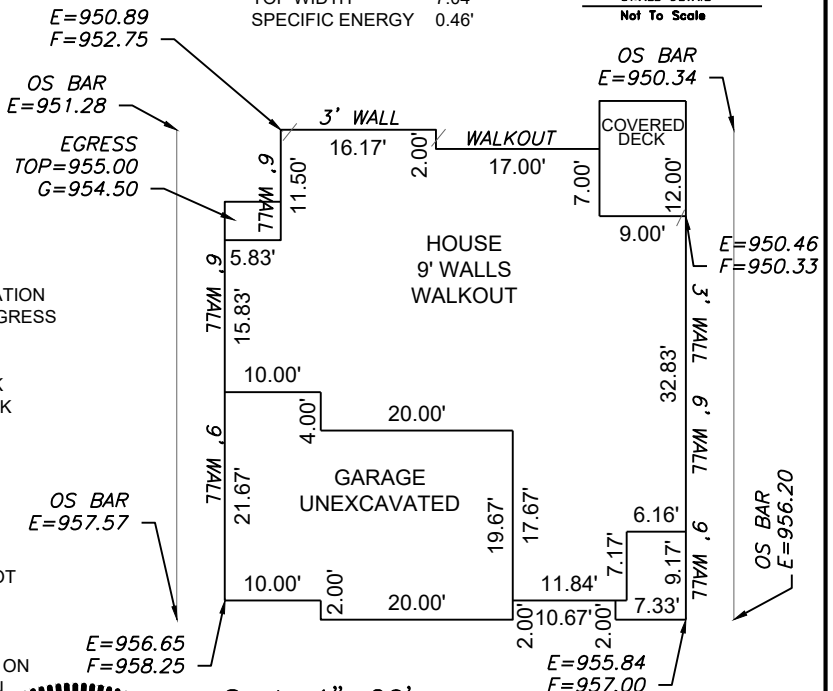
E=950.89
F=952.75

TOP WIDTH 7.04'
SPECIFIC ENERGY 0.46'

Not To Scale

OS BAR
E=951.28

OS BAR
E=950.34

3' WALL
16.17'
2.00'
WALKOUT
17.00'
COVERED DECK
7.00'
12.00'
9.00'

EGRESS
TOP=955.00
G=954.50

9' WALL
11.50'
5.83'

E=950.46
F=950.33

ATION
GRESS

HOUSE
9' WALLS
WALKOUT

9' WALL
15.83'

3' WALL

32.83'

9' WALL

10.00'
4.00'
20.00'

9' WALL

GARAGE
UNEXCAVATED

21.67'
19.67'
17.67'

OS BAR
E=957.57

6.16'
7.17'
9.17'
9' WALL

OS BAR
E=956.20

10.00'
2.00'
20.00'
11.84'
2.00'
10.67'
2.00'
7.33'

E=956.65
F=958.25

E=955.84
F=957.00

ON